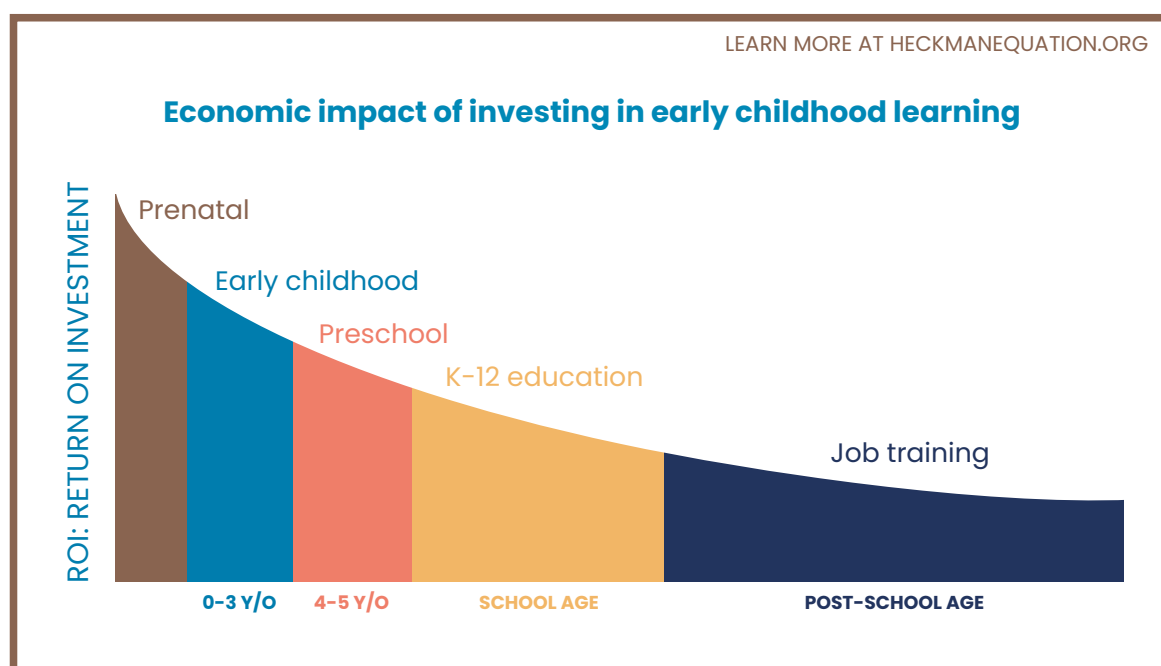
LEARN MORE AT HECKMANEQUATION.ORG

Economic impact of investing in early childhood learning

ROI: RETURN ON INVESTMENT

Prenatal

Early childhood

Preschool

K-12 education

Job training

0-3 Y/O

4-5 Y/O

SCHOOL AGE

POST-SCHOOL AGE